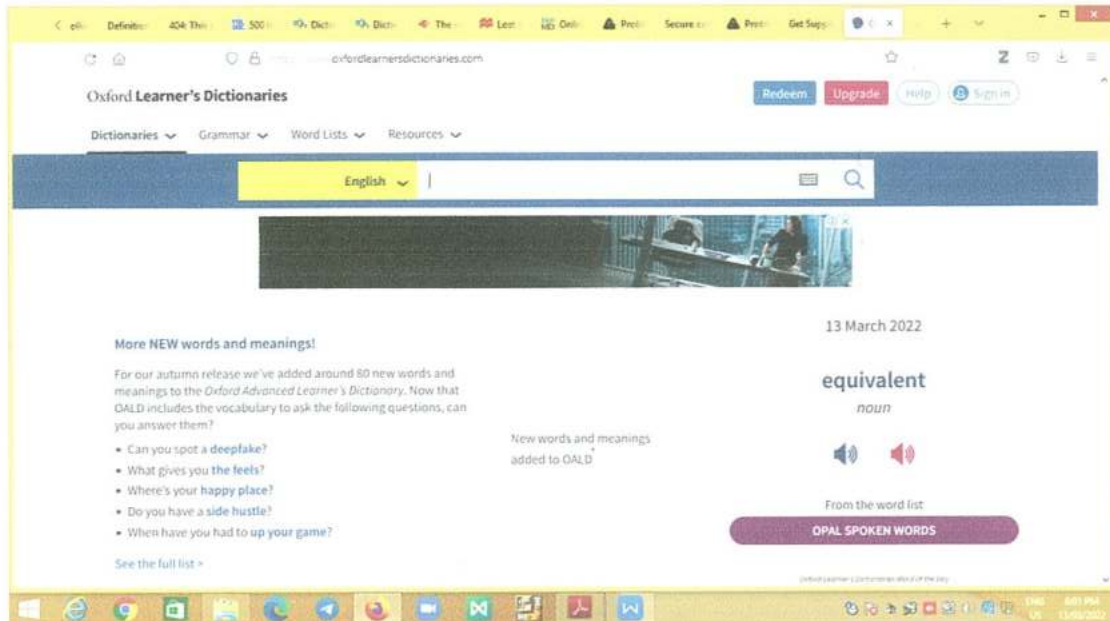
Definitio 404 The 500 Dictio Dictio The Lear Onli Prot Secure Prot Get Supp

oxfordlearnersdictionaries.com

Oxford Learner's Dictionaries

Redeem Upgrade Help Sign in

Dictionaries Grammar Word Lists Resources

English

More NEW words and meanings!

For our autumn release we've added around 80 new words and meanings to the Oxford Advanced Learner's Dictionary. Now that OALD includes the vocabulary to ask the following questions, can you answer them?

- Can you spot a deepfake?
- What gives you the feels?
- Where's your happy place?
- Do you have a side hustle?
- When have you had to up your game?

See the full list >

New words and meanings added to OALD

13 March 2022

equivalent

noun

From the word list

OPAL SPOKEN WORDS

Oxford Learner's Dictionaries Word of the Day

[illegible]